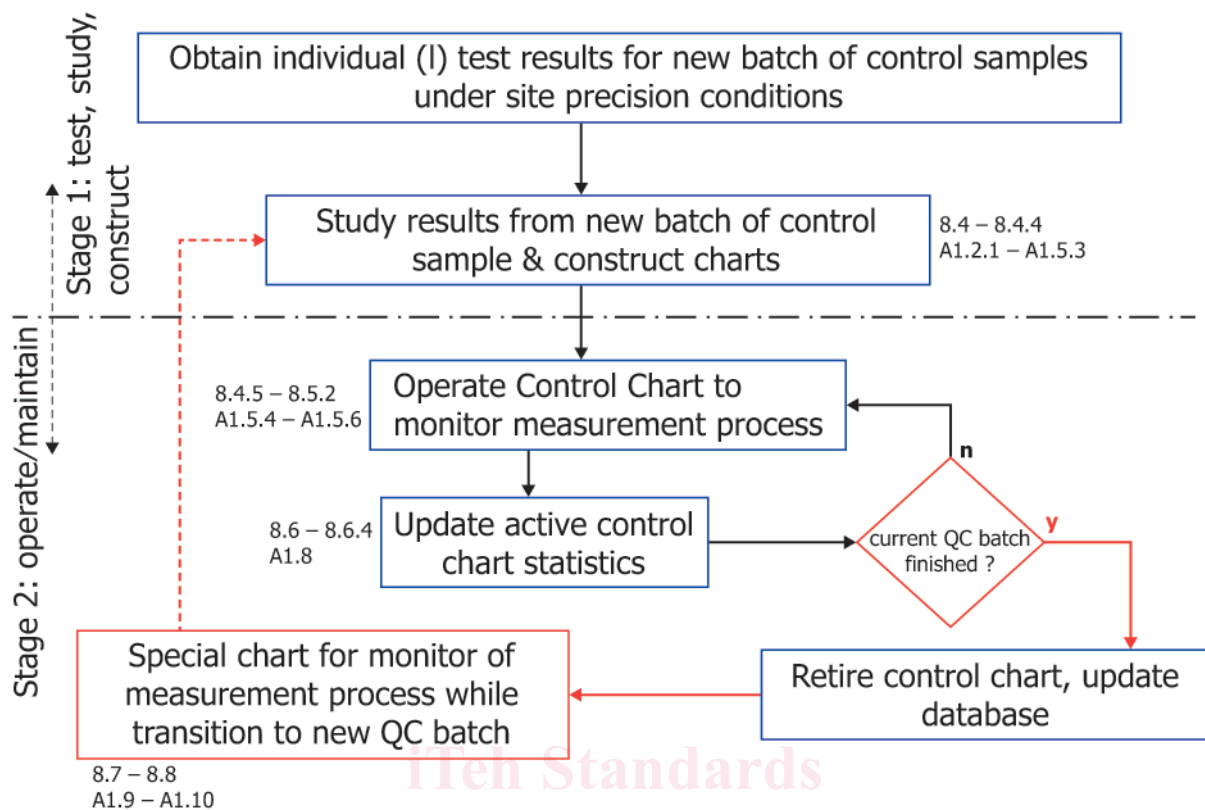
Stage 1: test, study, construct

Obtain individual (I) test results for new batch of control samples under site precision conditions

Study results from new batch of control sample & construct charts

8.4 – 8.4.4
A1.2.1 – A1.5.3

Stage 2: operate/maintain

8.4.5 – 8.5.2
A1.5.4 – A1.5.6

Operate Control Chart to monitor measurement process

n

8.6 – 8.6.4
A1.8

Update active control chart statistics

current QC batch finished ?

y

Special chart for monitor of measurement process while transition to new QC batch

Retire control chart, update database

8.7 – 8.8
A1.9 – A1.10

iTeh Standards